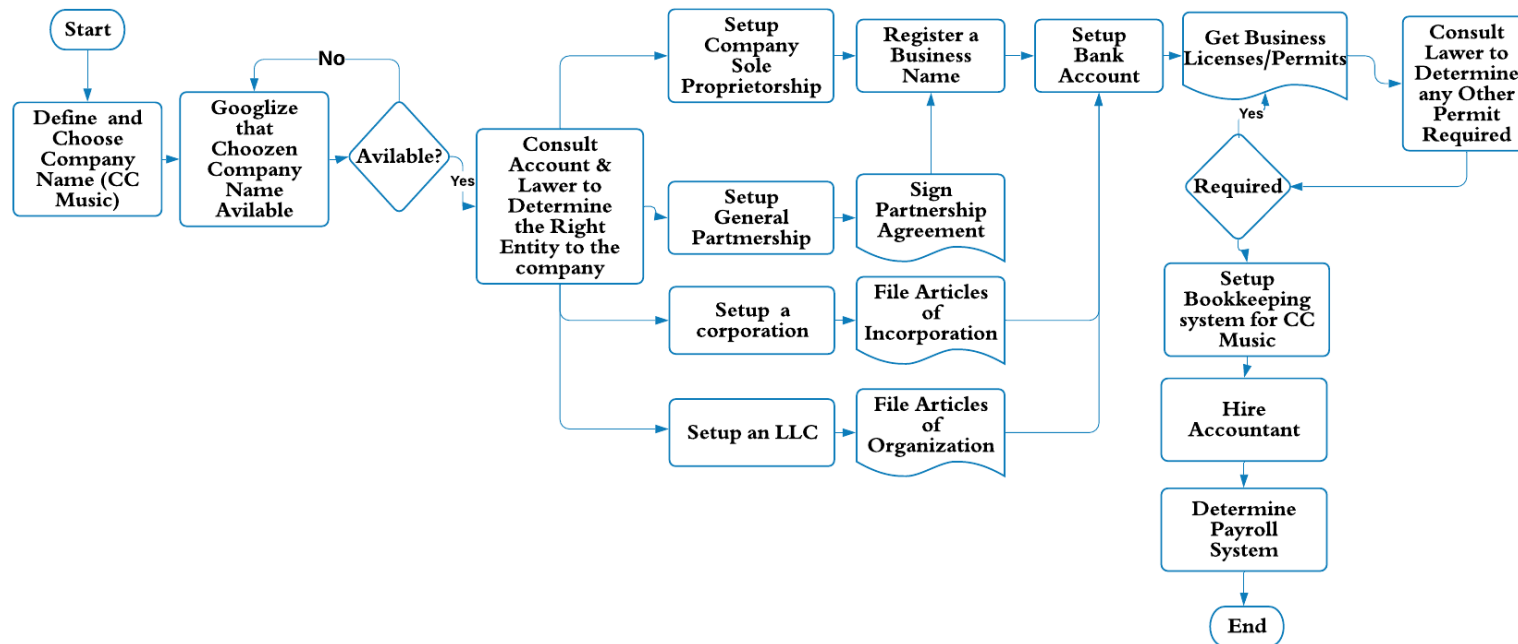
Start

Define and Choose Company Name (CC Music)

Googlize that Choozen Company Name Avilable

No

Avilable?

Yes

Consult Account & Lawer to Determine the Right Entity to the company

Setup Company Sole Proprietorship

Register a Business Name

Setup Bank Account

Get Business Licenses/Permits

Consult Lawer to Determine any Other Permit Required

Setup General Partmership

Sign Partnership Agreement

Setup a corporation

File Articles of Incorporation

Setup an LLC

File Articles of Organization

Yes

Required

Setup Bookkeeping system for CC Music

Hire Accountant

Determine Payroll System

End